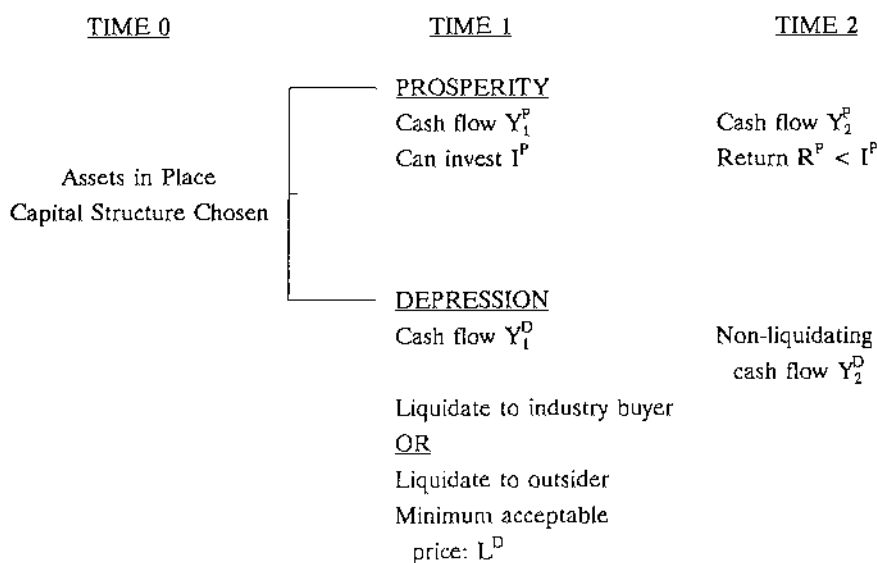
TIME 0

Assets in Place
Capital Structure Chosen

TIME 1

PROSPERITY
Cash flow $Y_1^P$
Can invest $I^P$

DEPRESSION
Cash flow $Y_1^D$

Liquidate to industry buyer
OR
Liquidate to outsider
Minimum acceptable price: $L^D$

TIME 2

Cash flow $Y_2^P$
Return $R^P < I^P$

Non-liquidating cash flow $Y_2^D$